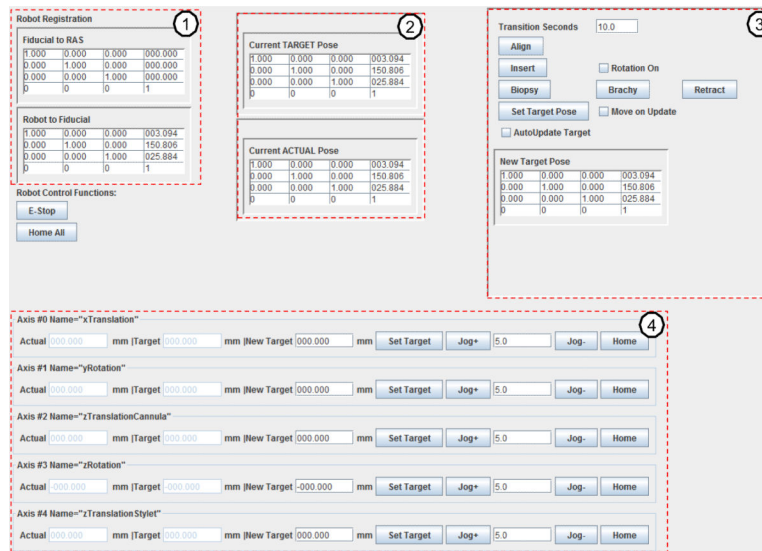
Robot Registration

1

Fiducial to RAS

| 1.000 | 0.000 | 0.000 | 000.000 |
|---|---|---|---|
| 0.000 | 1.000 | 0.000 | 000.000 |
| 0.000 | 0.000 | 1.000 | 000.000 |
| 0 | 0 | 0 | 1 |

Robot to Fiducial

| 1.000 | 0.000 | 0.000 | 003.094 |
|---|---|---|---|
| 0.000 | 1.000 | 0.000 | 150.806 |
| 0.000 | 0.000 | 1.000 | 025.884 |
| 0 | 0 | 0 | 1 |

Robot Control Functions:

E-Stop

Home All

2

Current TARGET Pose

| 1.000 | 0.000 | 0.000 | 003.094 |
|---|---|---|---|
| 0.000 | 1.000 | 0.000 | 150.806 |
| 0.000 | 0.000 | 1.000 | 025.884 |
| 0 | 0 | 0 | 1 |

Current ACTUAL Pose

| 1.000 | 0.000 | 0.000 | 003.094 |
|---|---|---|---|
| 0.000 | 1.000 | 0.000 | 150.806 |
| 0.000 | 0.000 | 1.000 | 025.884 |
| 0 | 0 | 0 | 1 |

3

Transition Seconds 10.0

Align

Insert

Rotation On

Biopsy

Brachy

Retract

Set Target Pose

Move on Update

AutoUpdate Target

New Target Pose

| 1.000 | 0.000 | 0.000 | 003.094 |
|---|---|---|---|
| 0.000 | 1.000 | 0.000 | 150.806 |
| 0.000 | 0.000 | 1.000 | 025.884 |
| 0 | 0 | 0 | 1 |

4

Axis #0 Name="xTranslation"

Actual 000.000 mm |Target 000.000 mm |New Target 000.000 mm Set Target Jog+ 5.0 Jog- Home

Axis #1 Name="yRotation"

Actual 000.000 mm |Target 000.000 mm |New Target 000.000 mm Set Target Jog+ 5.0 Jog- Home

Axis #2 Name="zTranslationCannula"

Actual 000.000 mm |Target 000.000 mm |New Target 000.000 mm Set Target Jog+ 5.0 Jog- Home

Axis #3 Name="zRotation"

Actual -000.000 mm |Target -000.000 mm |New Target -000.000 mm Set Target Jog+ 5.0 Jog- Home

Axis #4 Name="zTranslationStylet"

Actual 000.000 mm |Target 000.000 mm |New Target 000.000 mm Set Target Jog+ 5.0 Jog- Home